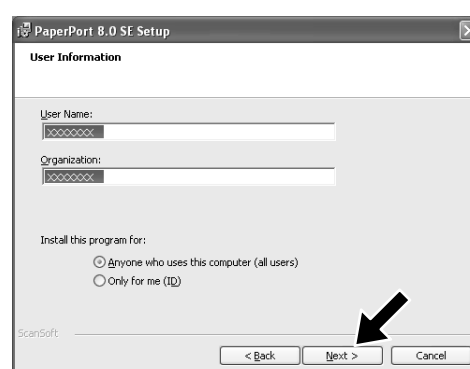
PaperPort 8.0 SE Setup

User Information

User Name:
xxxxxxx

Organization:
xxxxxxx

Install this program for:

Anyone who uses this computer (all users)
Only for me (ID)

ScanSoft

< Back
Next >
Cancel